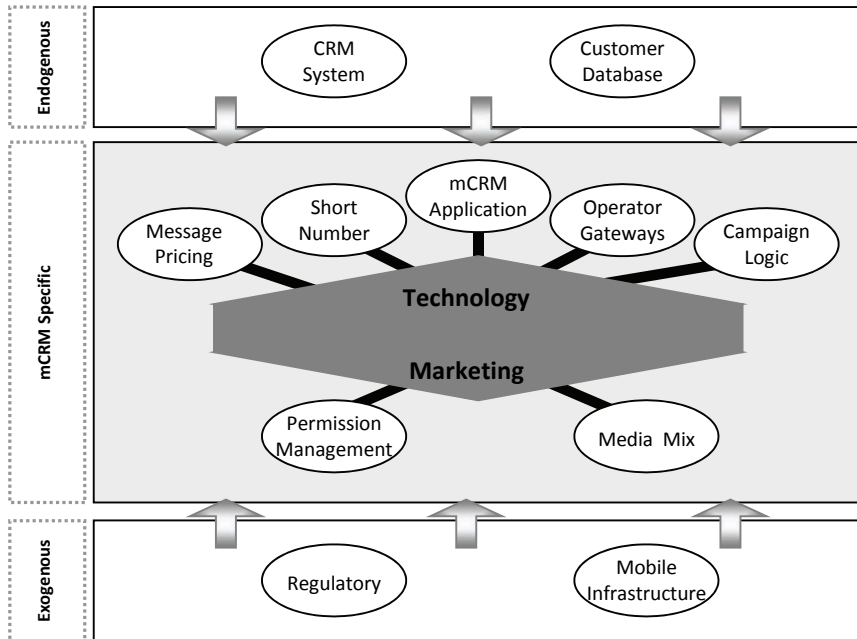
Endogenous

CRM System

Customer Database

mCRM Specific

Message Pricing

Short Number

mCRM Application

Operator Gateways

Campaign Logic

Technology

Marketing

Permission Management

Media Mix

Exogenous

Regulatory

Mobile Infrastructure